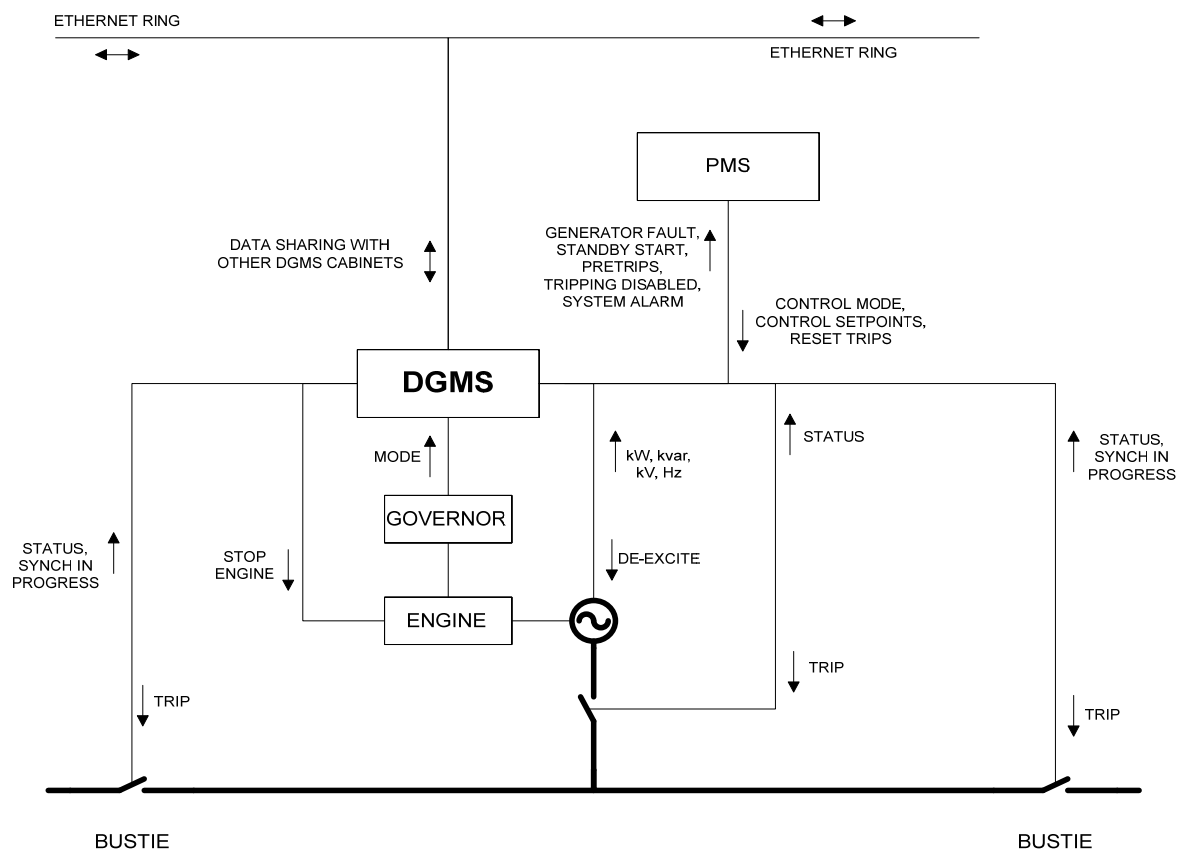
ETHERNET RING

ETHERNET RING

PMS

DATA SHARING WITH OTHER DGMS CABINETS

GENERATOR FAULT, STANDBY START, PRETRIPS, TRIPPING DISABLED, SYSTEM ALARM

CONTROL MODE, CONTROL SETPOINTS, RESET TRIPS

DGMS

MODE

kW, kvar, kV, Hz

STATUS

STATUS, SYNCH IN PROGRESS

GOVERNOR

STATUS, SYNCH IN PROGRESS

STOP ENGINE

DE-EXCITE

ENGINE

TRIP

TRIP

TRIP

BUSTIE

BUSTIE